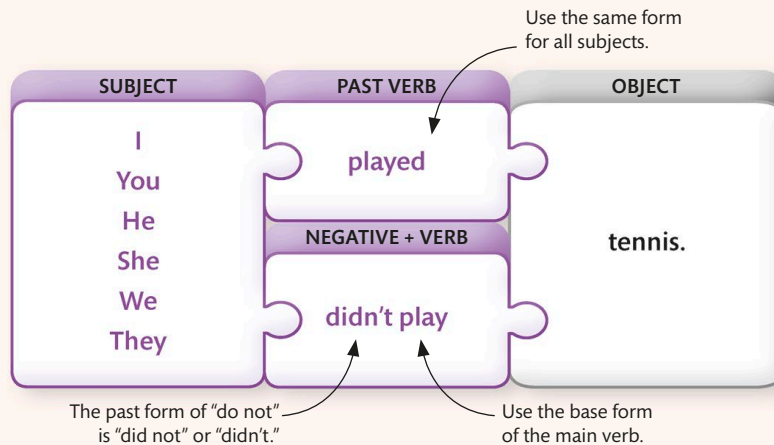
Use the same form for all subjects.

| SUBJECT | PAST VERB | OBJECT |
|---|---|---|
| I You He She We They | played | tennis. |
| | NEGATIVE + VERB | |
| | didn't play | |

The past form of "do not" is "did not" or "didn't."

Use the base form of the main verb.